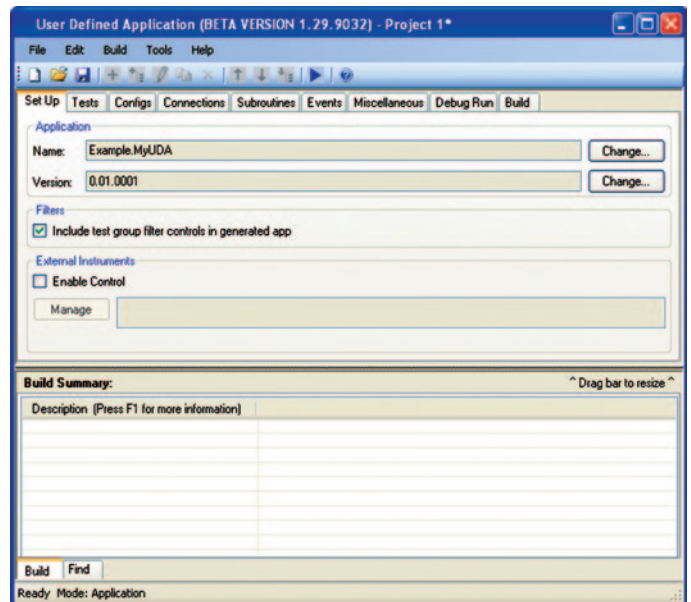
User Defined Application (BETA VERSION 1.29.9032) - Project 1*

File Edit Build Tools Help

Set Up Tests Configs Connections Subroutines Events Miscellaneous Debug Run Build

Application

Name: Example.MyUDA Change...

Version: 0.01.0001 Change...

Filters

Include test group filter controls in generated app

External Instruments

Enable Control

Manage

Build Summary: ^ Drag bar to resize ^

Description (Press F1 for more information)

Build Find

Ready Mode: Application